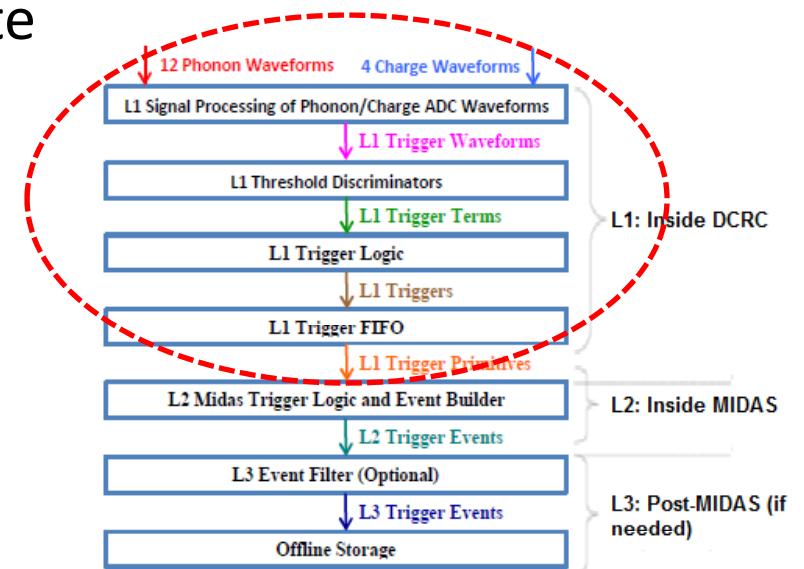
te

12 Phonon Waveforms

4 Charge Waveforms

L1 Signal Processing of Phonon/Charge ADC Waveforms

L1 Trigger Waveforms

L1 Threshold Discriminators

L1 Trigger Terms

L1 Trigger Logic

L1 Triggers

L1 Trigger FIFO

L1 Trigger Primitives

L2 Midas Trigger Logic and Event Builder

L2 Trigger Events

L3 Event Filter (Optional)

L3 Trigger Events

Offline Storage

L1: Inside DCRC

L2: Inside MIDAS

L3: Post-MIDAS (if needed)